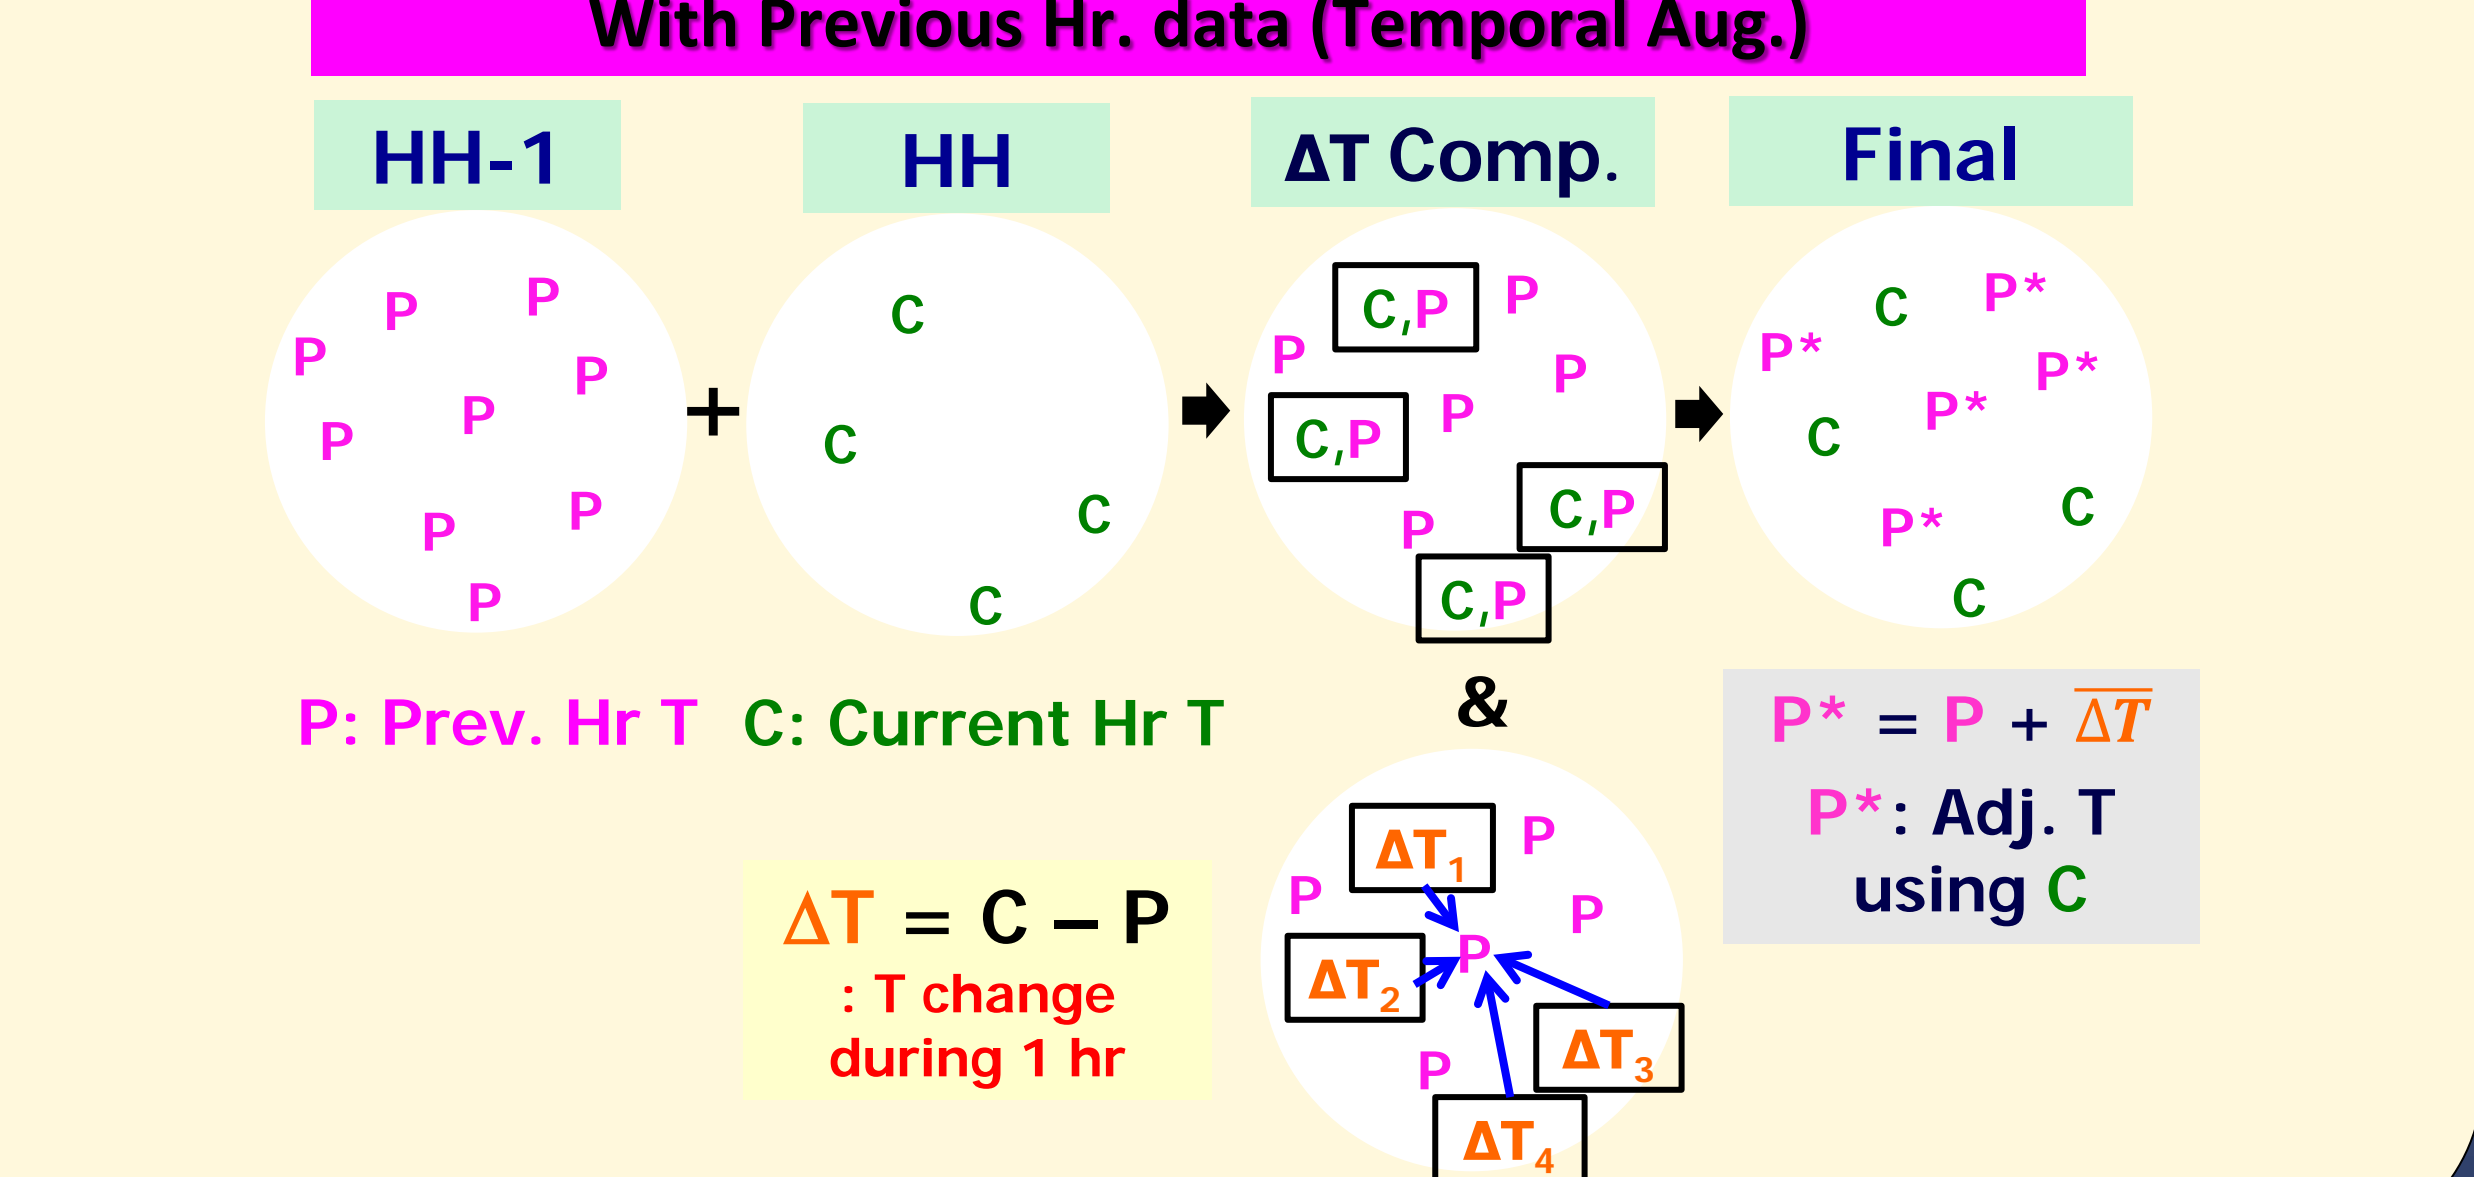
With Previous Hr. data (Temporal Aug.)

HH-1

HH

ΔT Comp.

Final

P P P P P P P P P

+

C C C C

C,P P P P C,P P C,P P C,P

C P* P* P* P* C C P* C

P: Prev. Hr T C: Current Hr T

&

$P^* = P + \overline{\Delta T}$

P*: Adj. T using C

ΔT = C – P
: T change during 1 hr

$\Delta T_1$ P P P $\Delta T_2$ P $\Delta T_3$ $\Delta T_4$